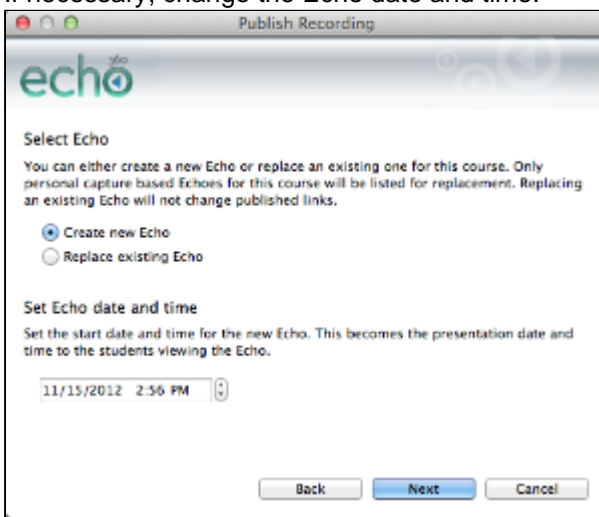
If necessary, change the Echo date and time.

Publish Recording

echo 360

Select Echo

You can either create a new Echo or replace an existing one for this course. Only personal capture based Echoes for this course will be listed for replacement. Replacing an existing Echo will not change published links.

Create new Echo

Replace existing Echo

Set Echo date and time

Set the start date and time for the new Echo. This becomes the presentation date and time to the students viewing the Echo.

11/15/2012 2:56 PM

Back Next Cancel